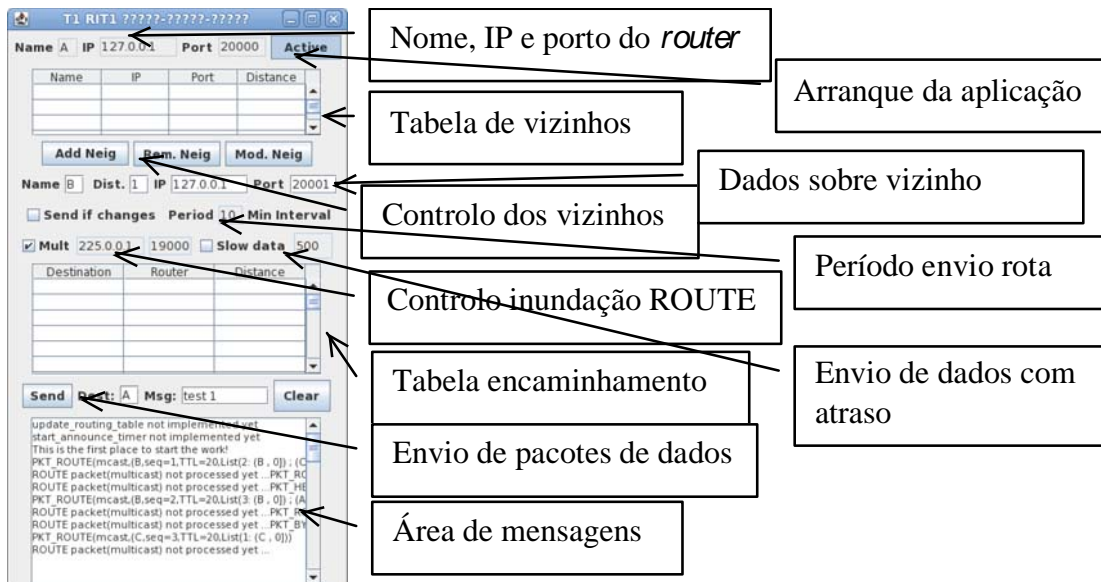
T1 RIT1 ?????-?????-?????

Name A IP 127.0.0.1 Port 20000 Active

| Name | IP | Port | Distance |
|---|---|---|---|
| | | | |

Add Neig Rem. Neig Mod. Neig

Name B Dist. 1 IP 127.0.0.1 Port 20001

Send if changes Period 10 Min Interval

Mult 225.0.0.1 19000 Slow data 500

| Destination | Router | Distance |
|---|---|---|
| | | |

Send Dest: A Msg: test 1 Clear

update_routing_table not implemented yet
start_announce_timer not implemented yet
This is the first place to start the work!
PKT_ROUTE(mcast,(B,seq=1,TTL=20,List(2: (B , 0]) ; (C
ROUTE packet(multicast) not processed yet ...PKT_RO
ROUTE packet(multicast) not processed yet ...PKT_HE
PKT_ROUTE(mcast,(B,seq=2,TTL=20,List(3: (B , 0]) ; (A
ROUTE packet(multicast) not processed yet ...PKT_R
ROUTE packet(multicast) not processed yet ...PKT_BY
PKT_ROUTE(mcast,(C,seq=3,TTL=20,List(1: (C , 0]))
ROUTE packet(multicast) not processed yet ...

Nome, IP e porto do *router*

Arranque da aplicação

Tabela de vizinhos

Dados sobre vizinho

Controlo dos vizinhos

Período envio rota

Controlo inundação ROUTE

Envio de dados com atraso

Tabela encaminhamento

Envio de pacotes de dados

Área de mensagens